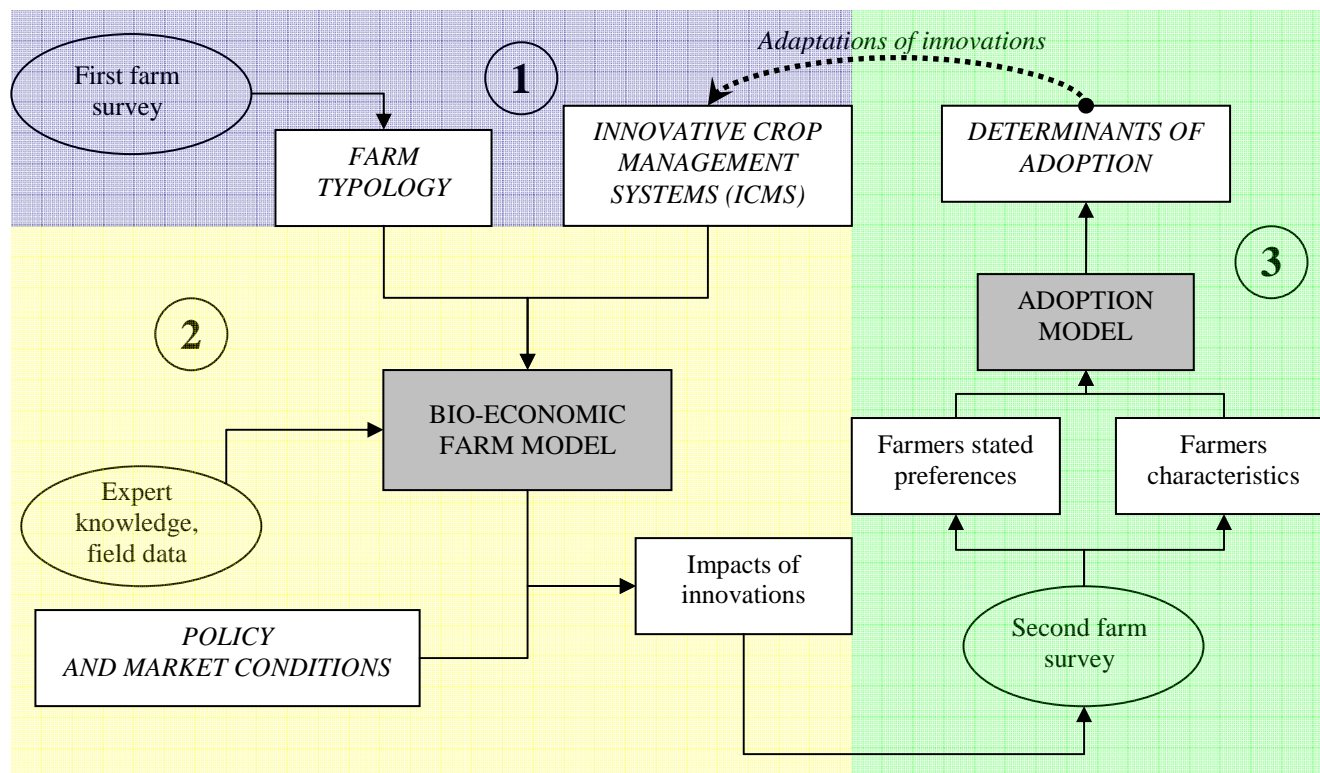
Adaptations of innovations

First farm survey

1

FARM TYPOLOGY

INNOVATIVE CROP MANAGEMENT SYSTEMS (ICMS)

DETERMINANTS OF ADOPTION

3

2

ADOPTION MODEL

BIO-ECONOMIC FARM MODEL

Farmers stated preferences

Farmers characteristics

Expert knowledge, field data

Impacts of innovations

POLICY AND MARKET CONDITIONS

Second farm survey